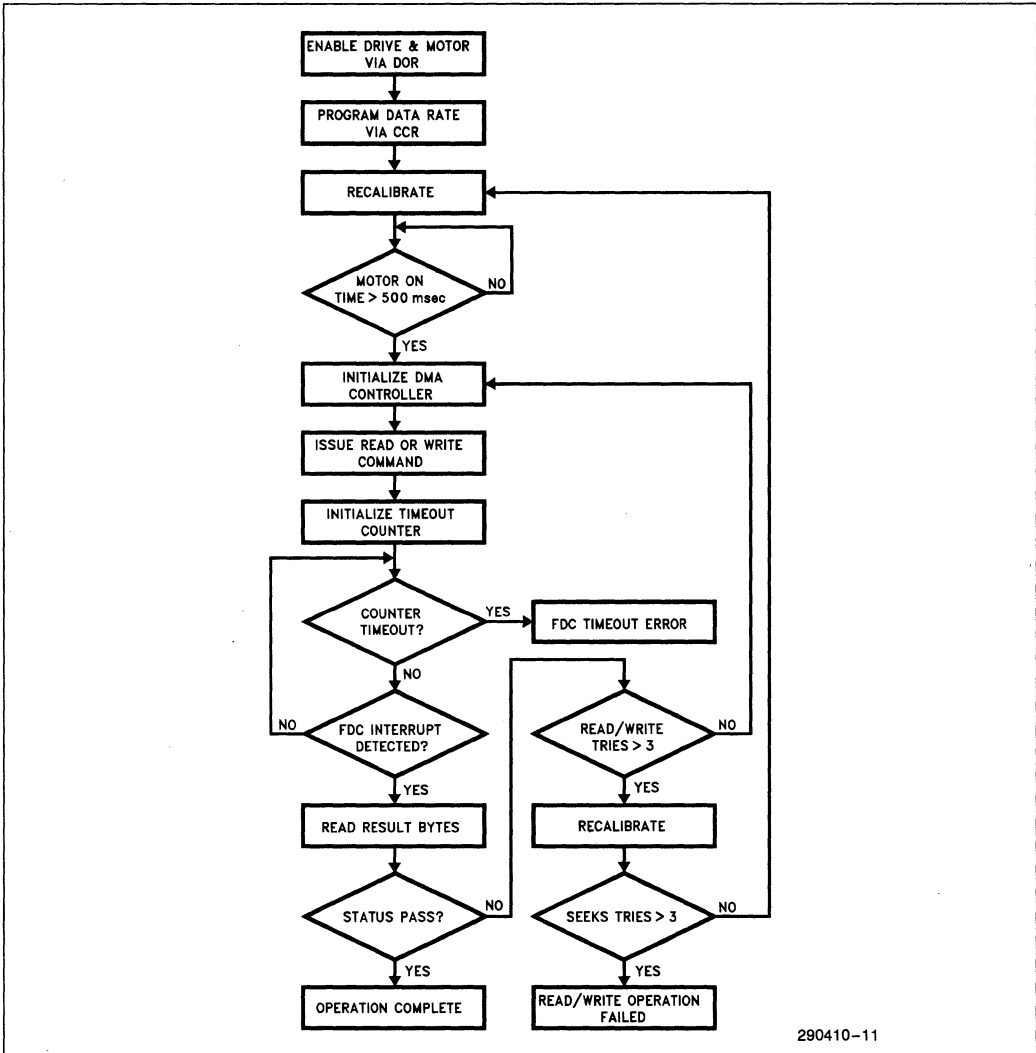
ENABLE DRIVE & MOTOR VIA DOR

PROGRAM DATA RATE VIA CCR

RECALIBRATE

MOTOR ON TIME > 500 msec

NO

YES

INITIALIZE DMA CONTROLLER

ISSUE READ OR WRITE COMMAND

INITIALIZE TIMEOUT COUNTER

COUNTER TIMEOUT?

YES

FDC TIMEOUT ERROR

NO

FDC INTERRUPT DETECTED?

NO

YES

READ RESULT BYTES

STATUS PASS?

NO

YES

OPERATION COMPLETE

READ/WRITE TRIES > 3

NO

YES

RECALIBRATE

SEEKS TRIES > 3

NO

YES

READ/WRITE OPERATION FAILED

290410–11